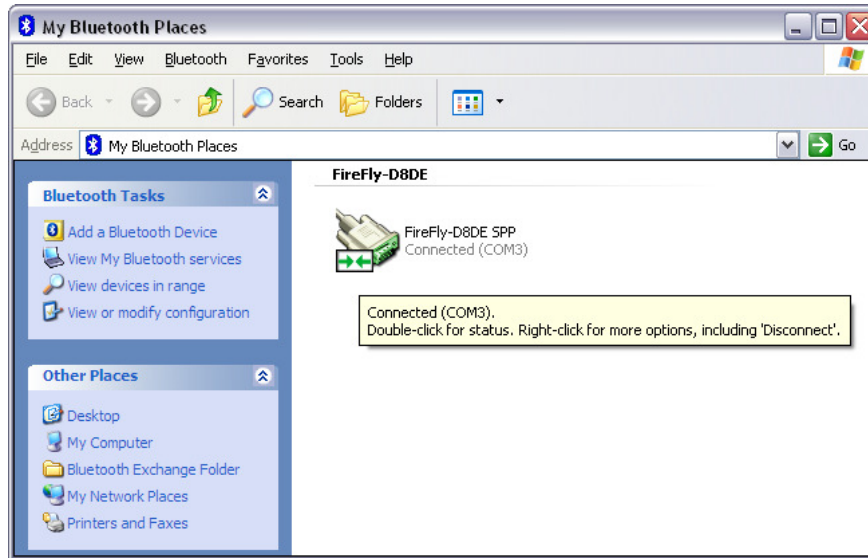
My Bluetooth Places

File Edit View Bluetooth Favorites Tools Help

Back Search Folders

Address My Bluetooth Places Go

Bluetooth Tasks

Add a Bluetooth Device
View My Bluetooth services
View devices in range
View or modify configuration

Other Places

Desktop
My Computer
Bluetooth Exchange Folder
My Network Places
Printers and Faxes

FireFly-D8DE

FireFly-D8DE SPP
Connected (COM3)

Connected (COM3).
Double-click for status. Right-click for more options, including 'Disconnect'.